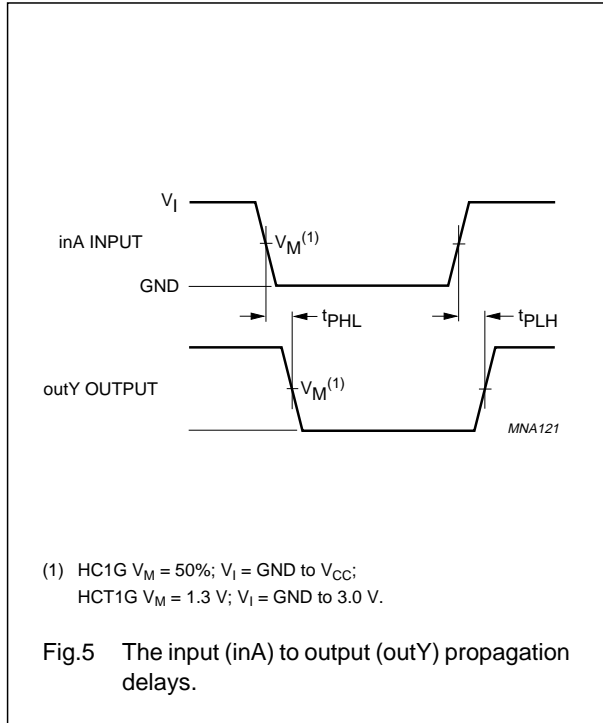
$V_I$

inA INPUT

$V_M^{(1)}$

GND

$t_{PHL}$

$t_{PLH}$

outY OUTPUT

$V_M^{(1)}$

MNA121

(1) HC1G $V_M$ = 50%; $V_I$ = GND to $V_{CC}$;
HCT1G $V_M$ = 1.3 V; $V_I$ = GND to 3.0 V.

Fig.5 The input (inA) to output (outY) propagation delays.